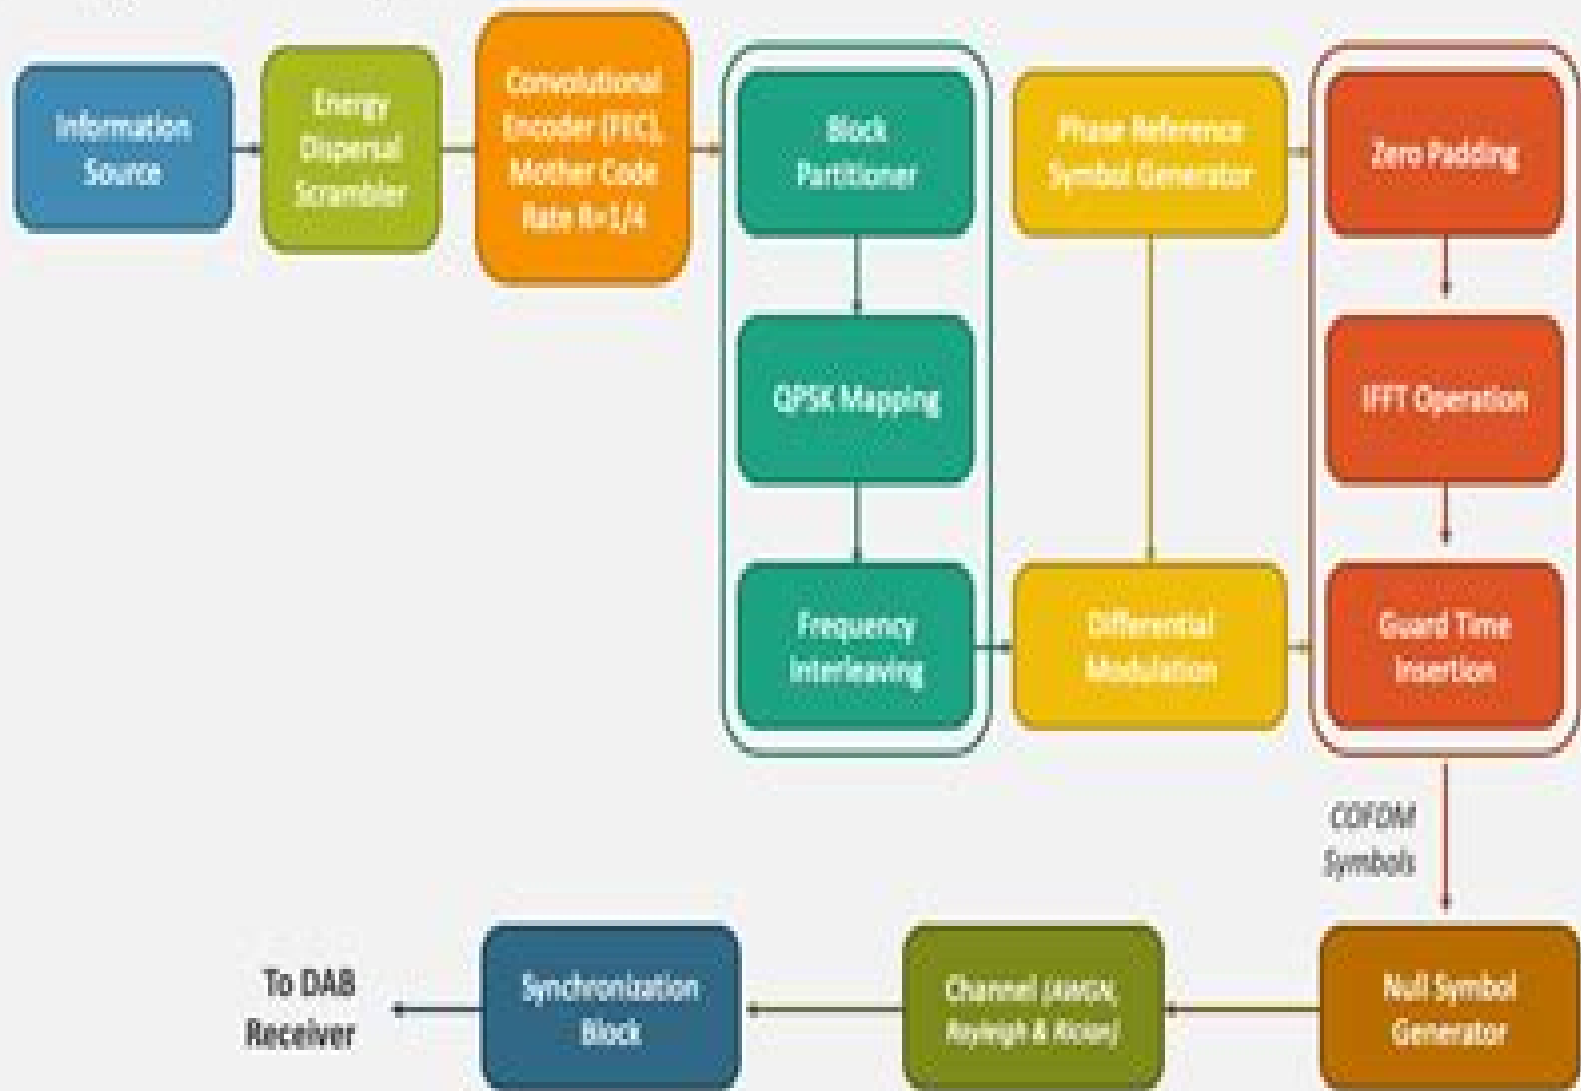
Information Source

Energy Dispersal Scrambler

Convolutional Encoder (FEC), Mother Code Rate R=1/4

Block Partitioner

QPSK Mapping

Frequency Interleaving

Phase Reference Symbol Generator

Differential Modulation

Zero Padding

IFFT Operation

Guard Time Insertion

COFDM Symbols

Null Symbol Generator

Channel (AWGN, Rayleigh & Rician)

Synchronization Block

To DAB Receiver